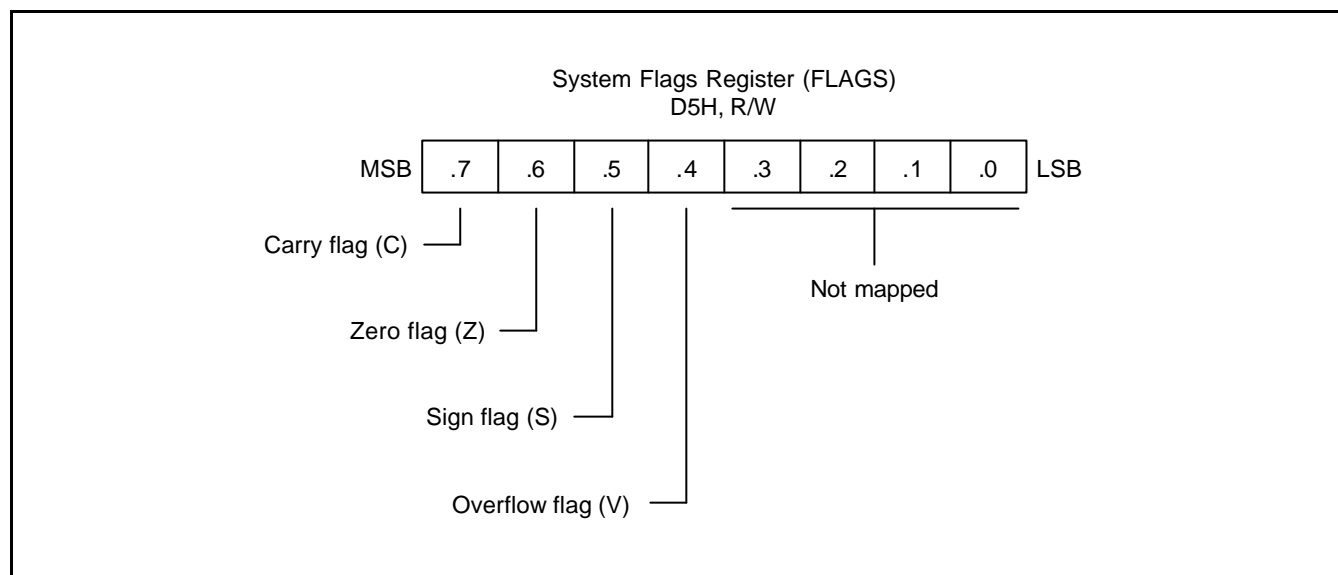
System Flags Register (FLAGS)
D5H, R/W

MSB

| .7 | .6 | .5 | .4 | .3 | .2 | .1 | .0 |
|---|---|---|---|---|---|---|---|

LSB

Carry flag (C)

Zero flag (Z)

Sign flag (S)

Overflow flag (V)

Not mapped